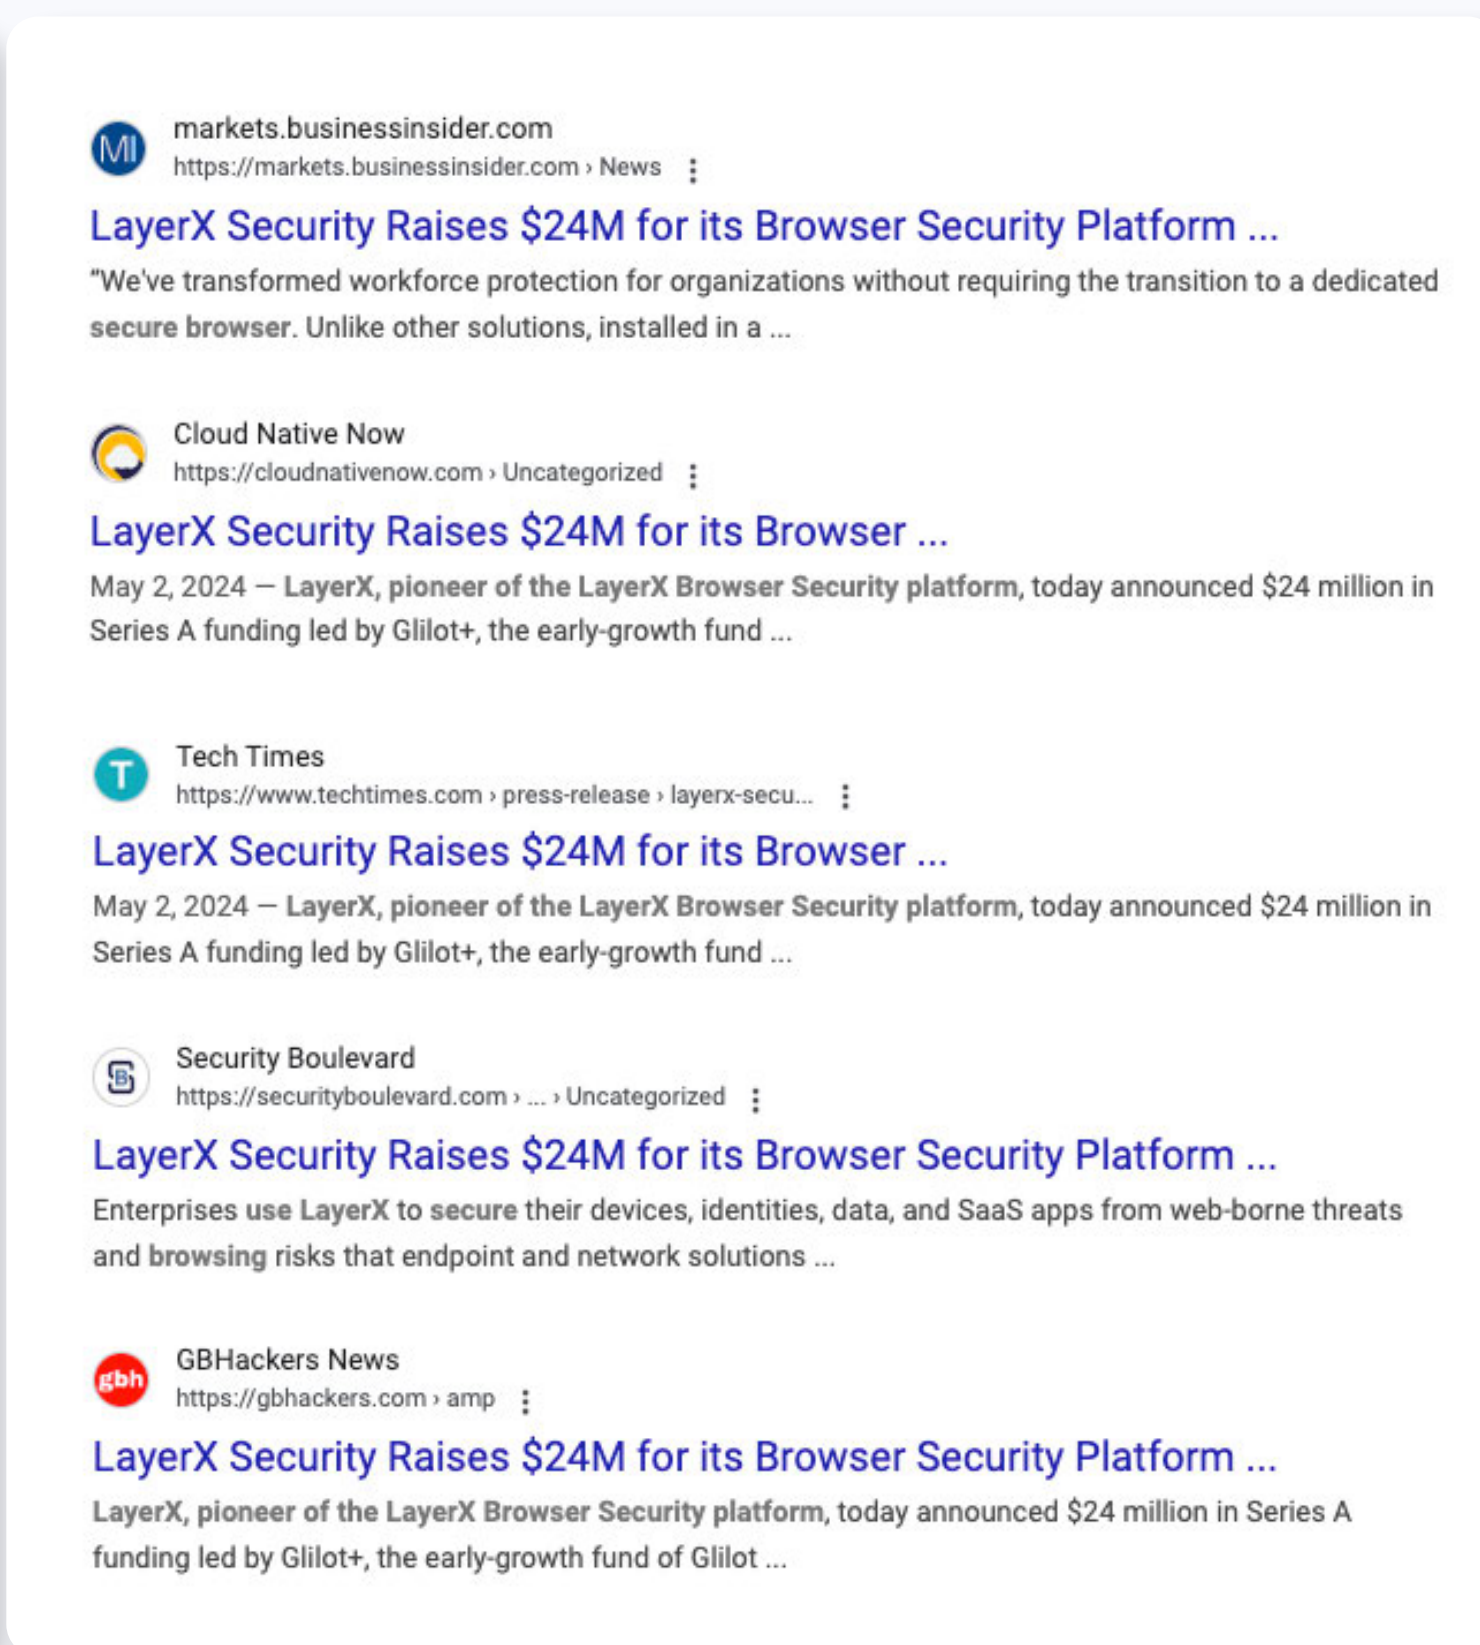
MI markets.businessinsider.com
https://markets.businessinsider.com › News

LayerX Security Raises $24M for its Browser Security Platform ...

"We've transformed workforce protection for organizations without requiring the transition to a dedicated secure browser. Unlike other solutions, installed in a ...

Cloud Native Now
https://cloudnativenow.com › Uncategorized

LayerX Security Raises $24M for its Browser ...

May 2, 2024 — LayerX, pioneer of the LayerX Browser Security platform, today announced $24 million in Series A funding led by Glilot+, the early-growth fund ...

T Tech Times
https://www.techtimes.com › press-release › layerx-secu...

LayerX Security Raises $24M for its Browser ...

May 2, 2024 — LayerX, pioneer of the LayerX Browser Security platform, today announced $24 million in Series A funding led by Glilot+, the early-growth fund ...

Security Boulevard
https://securityboulevard.com › ... › Uncategorized

LayerX Security Raises $24M for its Browser Security Platform ...

Enterprises use LayerX to secure their devices, identities, data, and SaaS apps from web-borne threats and browsing risks that endpoint and network solutions ...

gbh GBHackers News
https://gbhackers.com › amp

LayerX Security Raises $24M for its Browser Security Platform ...

LayerX, pioneer of the LayerX Browser Security platform, today announced $24 million in Series A funding led by Glilot+, the early-growth fund of Glilot ...